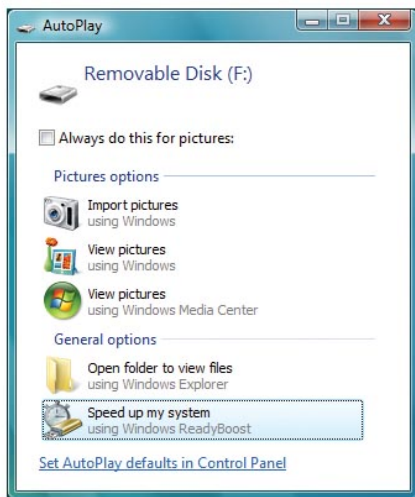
AutoPlay

Removable Disk (F:)

Always do this for pictures:

Pictures options

Import pictures
using Windows

View pictures
using Windows

View pictures
using Windows Media Center

General options

Open folder to view files
using Windows Explorer

Speed up my system
using Windows ReadyBoost

Set AutoPlay defaults in Control Panel